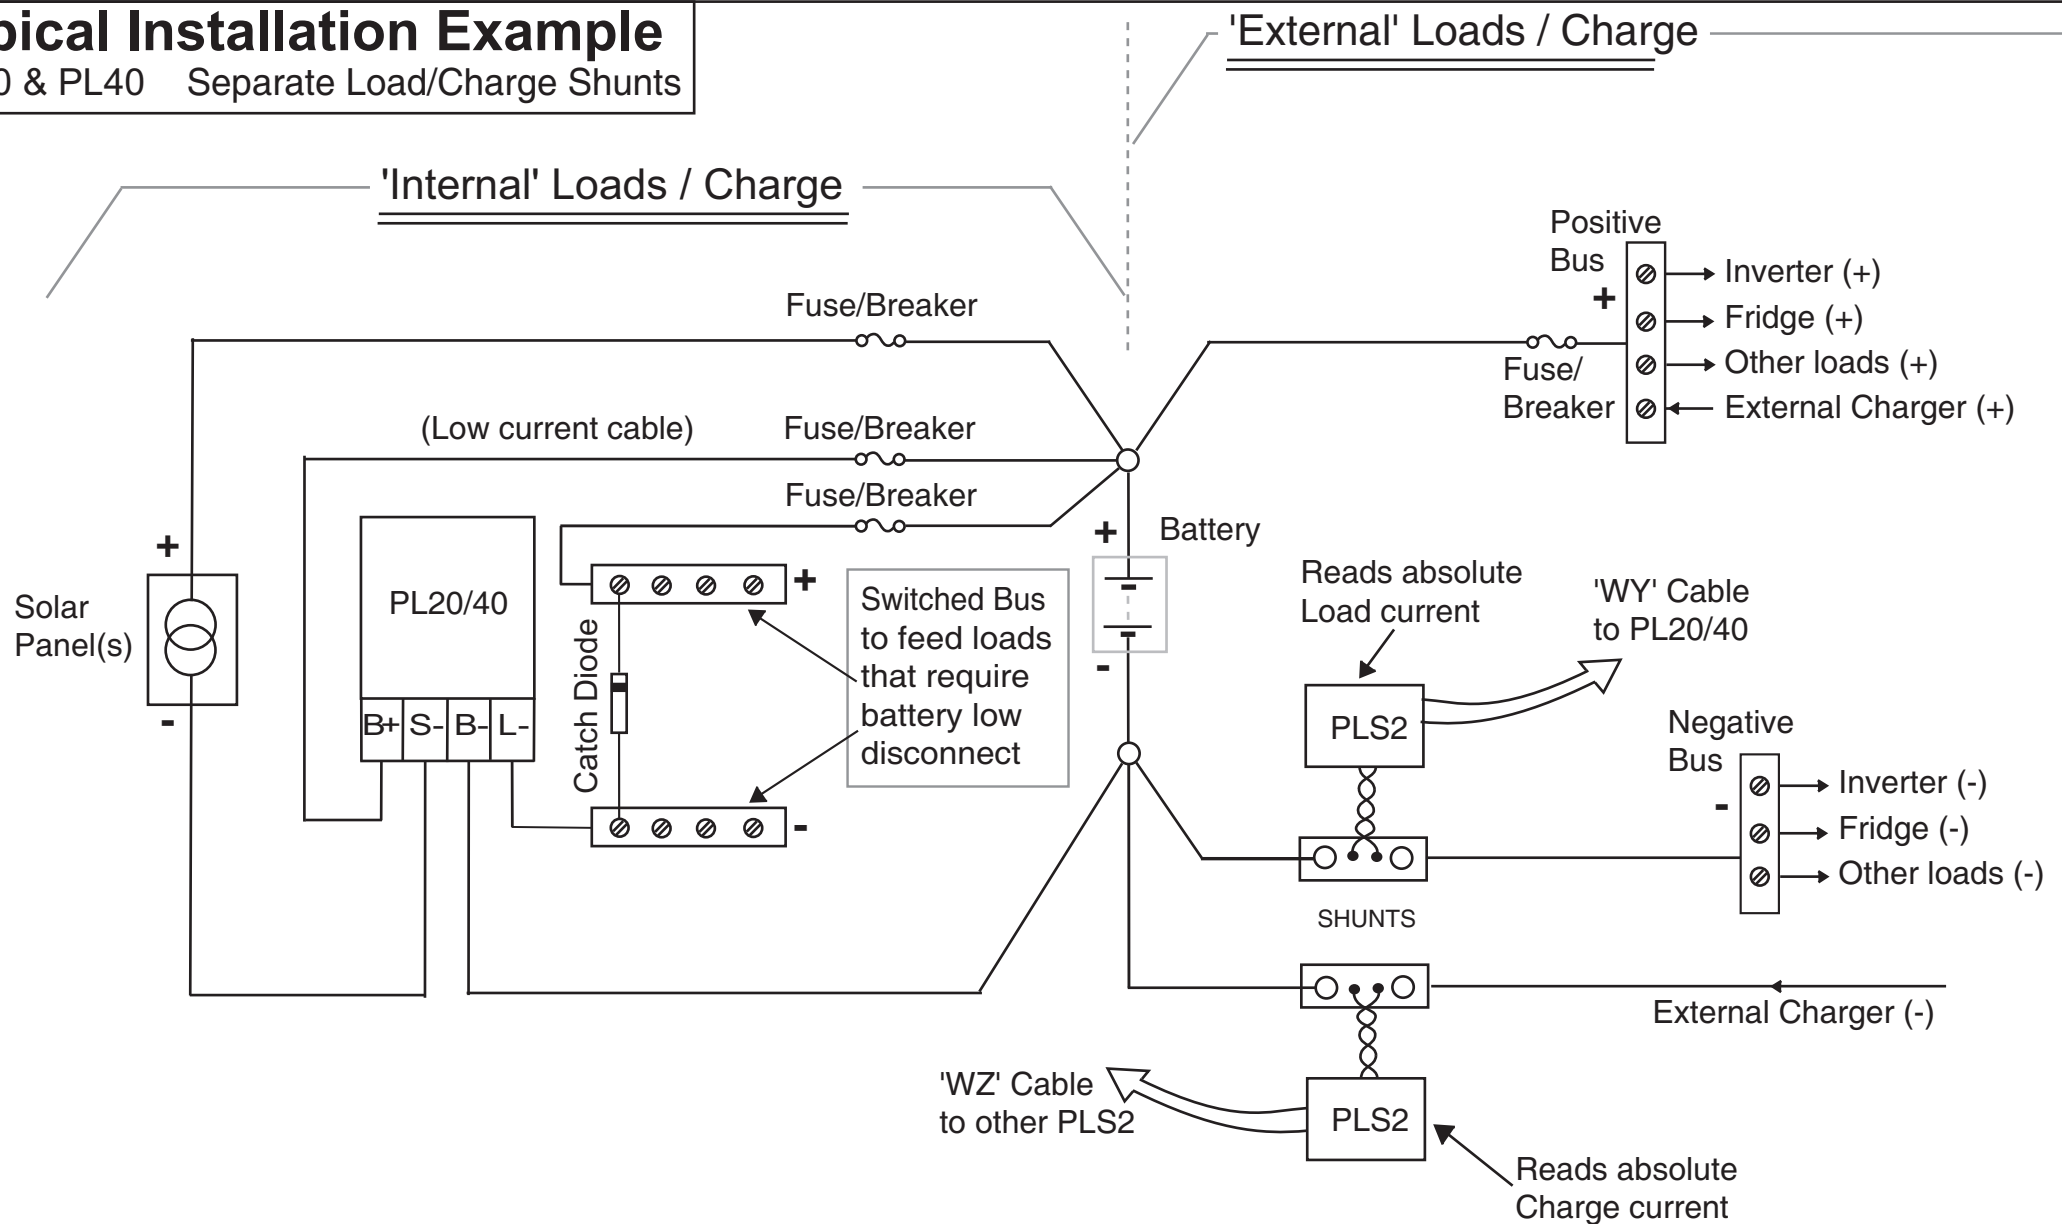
pical Installation Example
0 & PL40 Separate Load/Charge Shunts

'External' Loads / Charge

'Internal' Loads / Charge

Positive Bus
+
Inverter (+)
Fridge (+)
Other loads (+)
External Charger (+)
Fuse/ Breaker

Fuse/Breaker
(Low current cable)
Fuse/Breaker
Fuse/Breaker

+
Battery
-

+
Solar Panel(s)
-

PL20/40
B+ S- B- L-

Catch Diode

+
-

Switched Bus to feed loads that require battery low disconnect

Reads absolute Load current
'WY' Cable to PL20/40
PLS2

Negative Bus
-
Inverter (-)
Fridge (-)
Other loads (-)

SHUNTS

External Charger (-)

'WZ' Cable to other PLS2
PLS2
Reads absolute Charge current